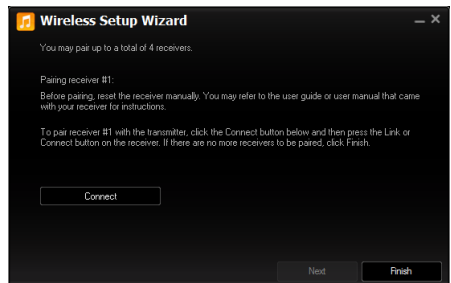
Wireless Setup Wizard

You may pair up to a total of 4 receivers.

Pairing receiver #1:

Before pairing, reset the receiver manually. You may refer to the user guide or user manual that came with your receiver for instructions.

To pair receiver #1 with the transmitter, click the Connect button below and then press the Link or Connect button on the receiver. If there are no more receivers to be paired, click Finish.

Connect

Next

Finish